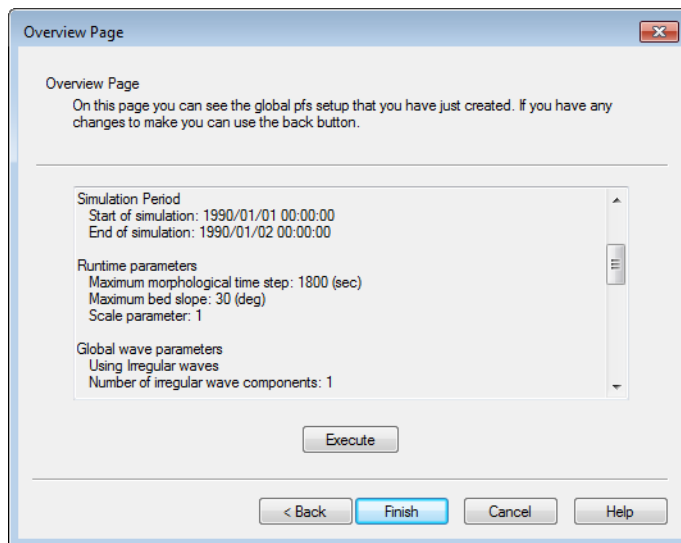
Overview Page

Overview Page
On this page you can see the global pfs setup that you have just created. If you have any changes to make you can use the back button.

Simulation Period
Start of simulation: 1990/01/01 00:00:00
End of simulation: 1990/01/02 00:00:00

Runtime parameters
Maximum morphological time step: 1800 (sec)
Maximum bed slope: 30 (deg)
Scale parameter: 1

Global wave parameters
Using Irregular waves
Number of irregular wave components: 1

Execute

< Back
Finish
Cancel
Help